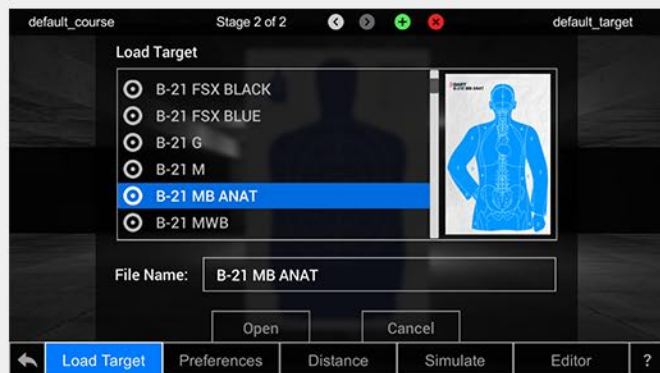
default_course Stage 2 of 2 default_target

Load Target

B-21 FSX BLACK
B-21 FSX BLUE
B-21 G
B-21 M
B-21 MB ANAT
B-21 MWB

File Name: B-21 MB ANAT

Open Cancel

Load Target Preferences Distance Simulate Editor ?